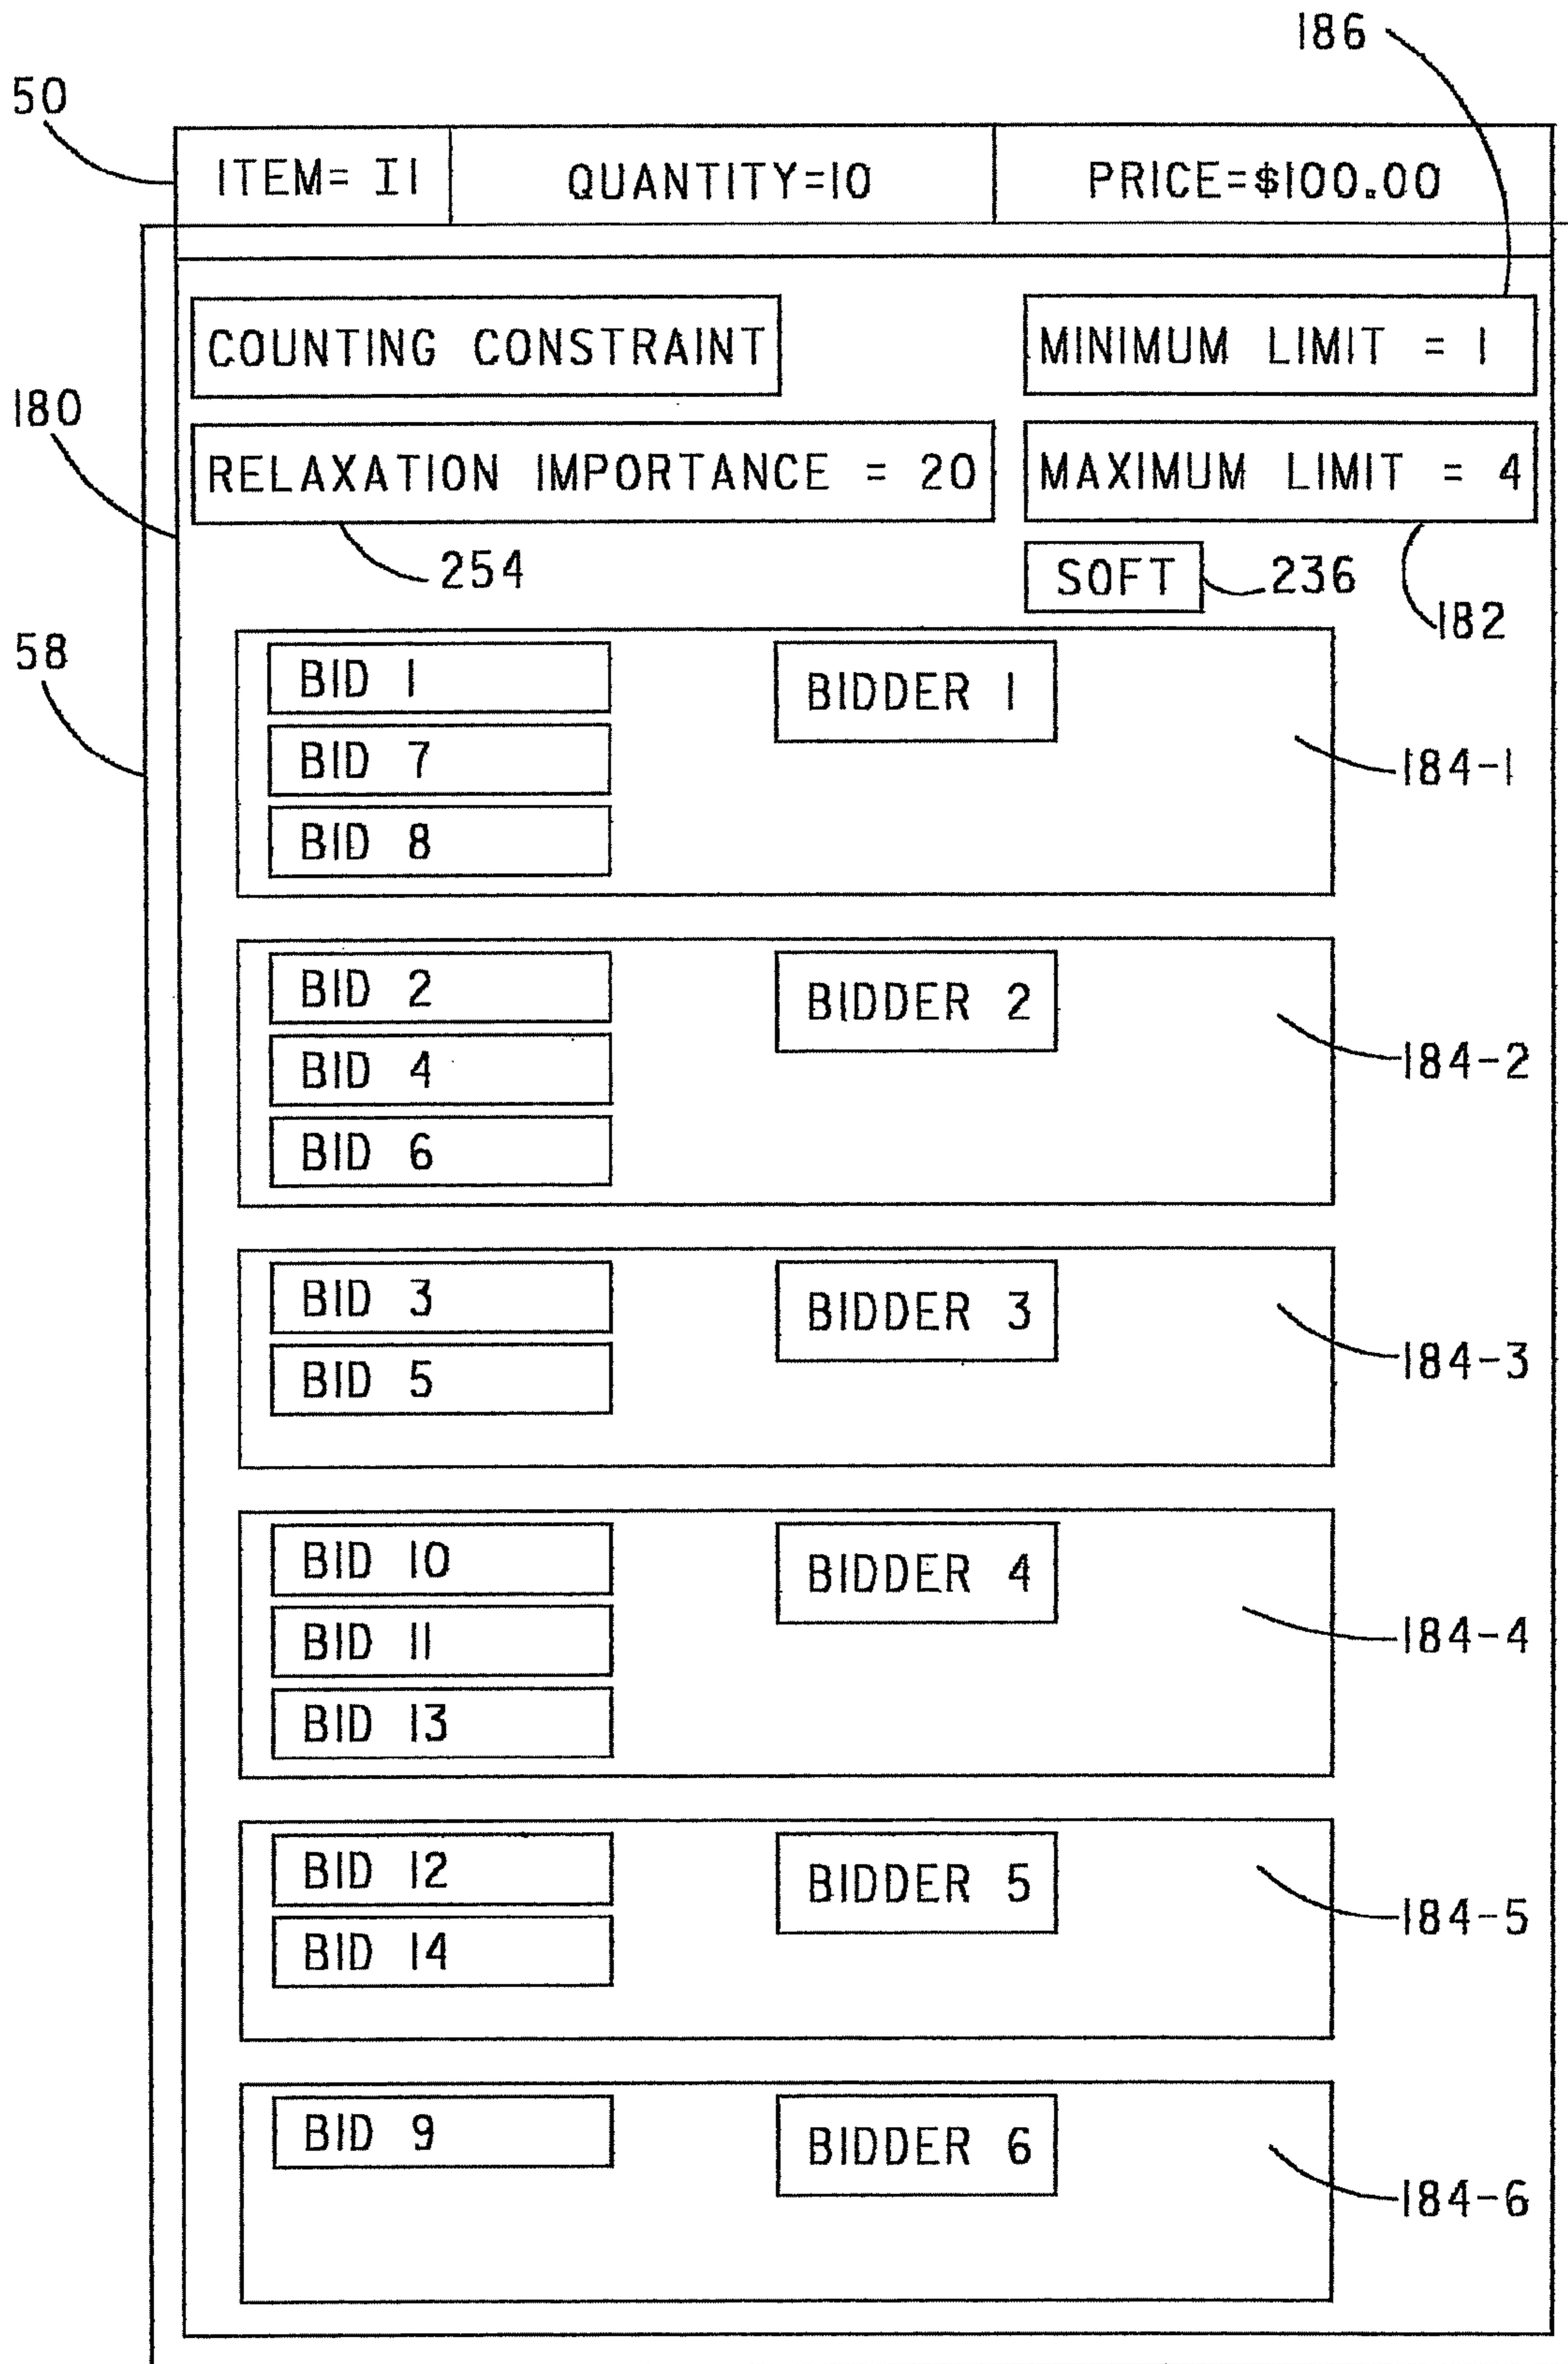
186

50

ITEM= I1

QUANTITY=10

PRICE=$100.00

COUNTING CONSTRAINT

MINIMUM LIMIT = 1

180

RELAXATION IMPORTANCE = 20

MAXIMUM LIMIT = 4

254

SOFT

236

182

58

BID 1

BID 7

BID 8

BIDDER 1

184-1

BID 2

BID 4

BID 6

BIDDER 2

184-2

BID 3

BID 5

BIDDER 3

184-3

BID 10

BID 11

BID 13

BIDDER 4

184-4

BID 12

BID 14

BIDDER 5

184-5

BID 9

BIDDER 6

184-6